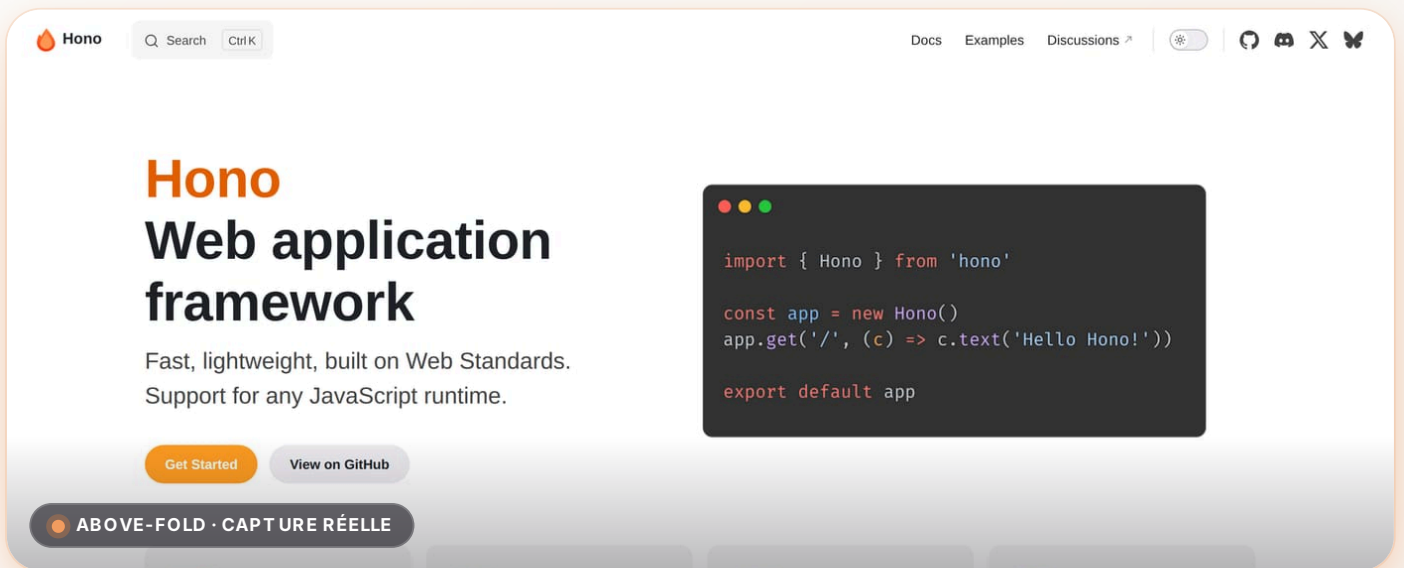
Hono
Search Ctrl K
Docs Examples Discussions ↗

Hono
Web application framework

Fast, lightweight, built on Web Standards. Support for any JavaScript runtime.

Get Started
View on GitHub

import { Hono } from 'hono'

const app = new Hono()
app.get('/', (c) => c.text('Hello Hono!'))

export default app

ABOVE-FOLD · CAPTURE RÉELLE